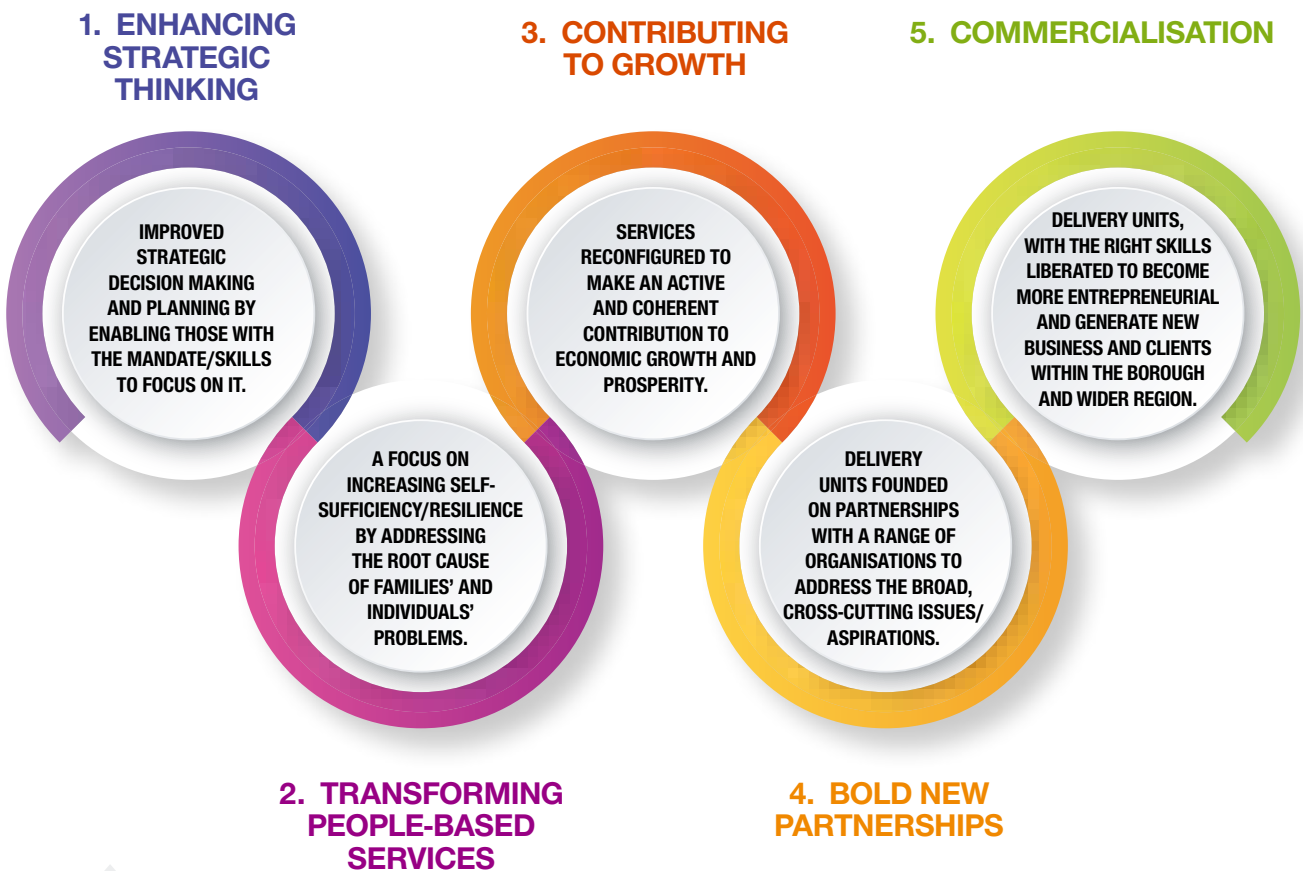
1. ENHANCING STRATEGIC THINKING

IMPROVED STRATEGIC DECISION MAKING AND PLANNING BY ENABLING THOSE WITH THE MANDATE/SKILLS TO FOCUS ON IT.

3. CONTRIBUTING TO GROWTH

SERVICES RECONFIGURED TO MAKE AN ACTIVE AND COHERENT CONTRIBUTION TO ECONOMIC GROWTH AND PROSPERITY.

5. COMMERCIALISATION

DELIVERY UNITS, WITH THE RIGHT SKILLS LIBERATED TO BECOME MORE ENTREPRENEURIAL AND GENERATE NEW BUSINESS AND CLIENTS WITHIN THE BOROUGH AND WIDER REGION.

A FOCUS ON INCREASING SELF-SUFFICIENCY/RESILIENCE BY ADDRESSING THE ROOT CAUSE OF FAMILIES' AND INDIVIDUALS' PROBLEMS.

DELIVERY UNITS FOUNDED ON PARTNERSHIPS WITH A RANGE OF ORGANISATIONS TO ADDRESS THE BROAD, CROSS-CUTTING ISSUES/ ASPIRATIONS.

2. TRANSFORMING PEOPLE-BASED SERVICES

4. BOLD NEW PARTNERSHIPS